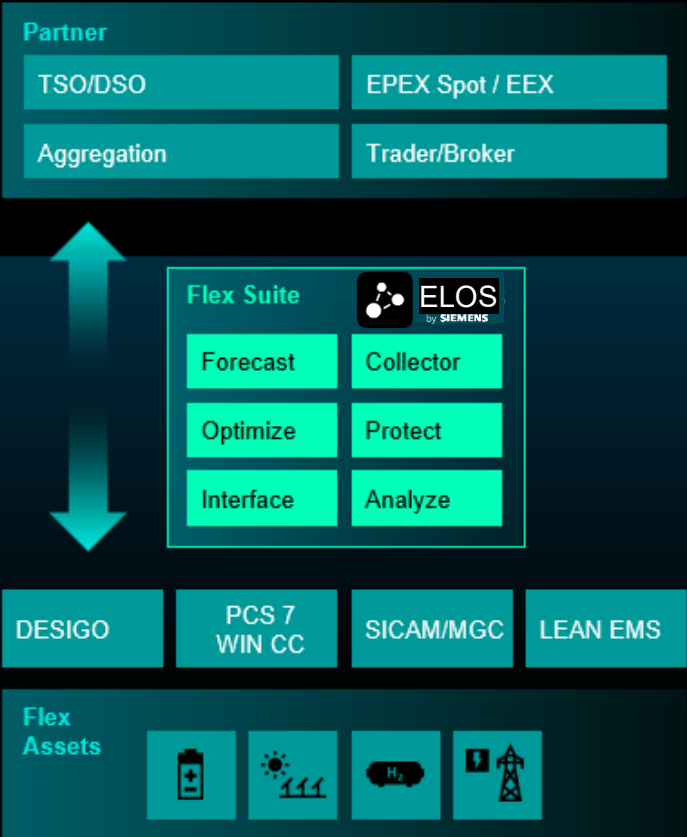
Partner

TSO/DSO

EPEX Spot / EEX

Aggregation

Trader/Broker

Flex Suite

ELOS by SIEMENS

Forecast

Collector

Optimize

Protect

Interface

Analyze

DESIGO

PCS 7 WIN CC

SICAM/MGC

LEAN EMS

Flex Assets

$H_2$